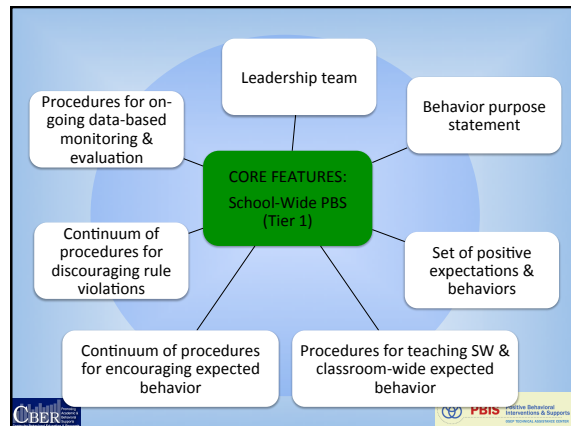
CORE FEATURES:
School-Wide PBS
(Tier 1)

Leadership team

Behavior purpose statement

Set of positive expectations & behaviors

Procedures for teaching SW & classroom-wide expected behavior

Continuum of procedures for encouraging expected behavior

Continuum of procedures for discouraging rule violations

Procedures for on-going data-based monitoring & evaluation

CBER

PBIS Positive Behavioral Interventions & Supports